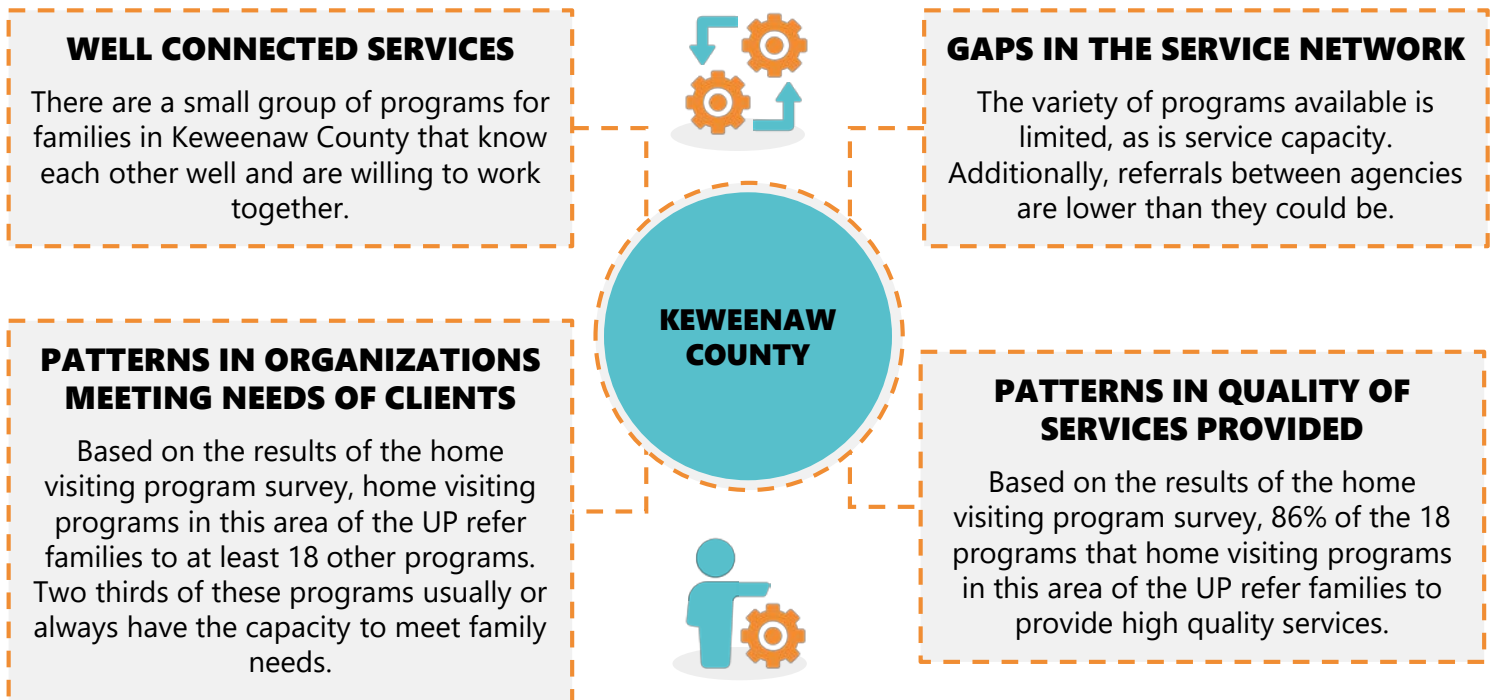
WELL CONNECTED SERVICES

There are a small group of programs for families in Keweenaw County that know each other well and are willing to work together.

GAPS IN THE SERVICE NETWORK

The variety of programs available is limited, as is service capacity. Additionally, referrals between agencies are lower than they could be.

KEWEENAW COUNTY

PATTERNS IN ORGANIZATIONS MEETING NEEDS OF CLIENTS

Based on the results of the home visiting program survey, home visiting programs in this area of the UP refer families to at least 18 other programs. Two thirds of these programs usually or always have the capacity to meet family needs.

PATTERNS IN QUALITY OF SERVICES PROVIDED

Based on the results of the home visiting program survey, 86% of the 18 programs that home visiting programs in this area of the UP refer families to provide high quality services.